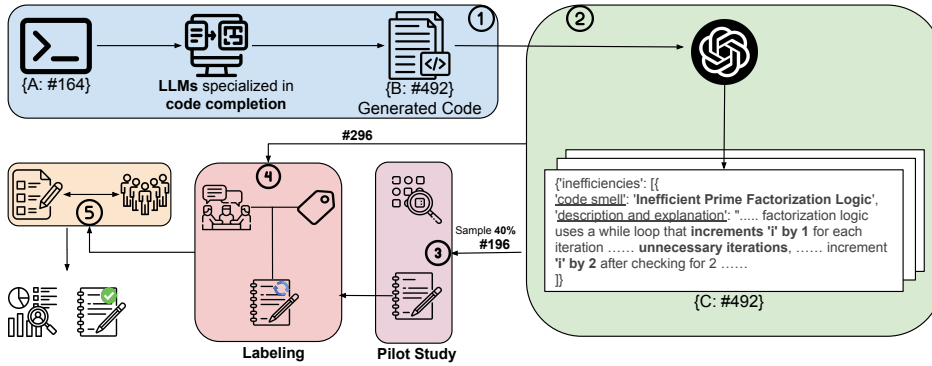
1

{A: #164}

LLMs specialized in code completion

{B: #492}
Generated Code

2

#296

4

5

Sample 40%
#196

3

{'inefficiencies': [{
'code smell': 'Inefficient Prime Factorization Logic',
'description and explanation': "..... factorization logic uses a while loop that increments 'i' by 1 for each iteration ...... unnecessary iterations, ...... increment 'i' by 2 after checking for 2 ......
]}

{C: #492}

Labeling

Pilot Study